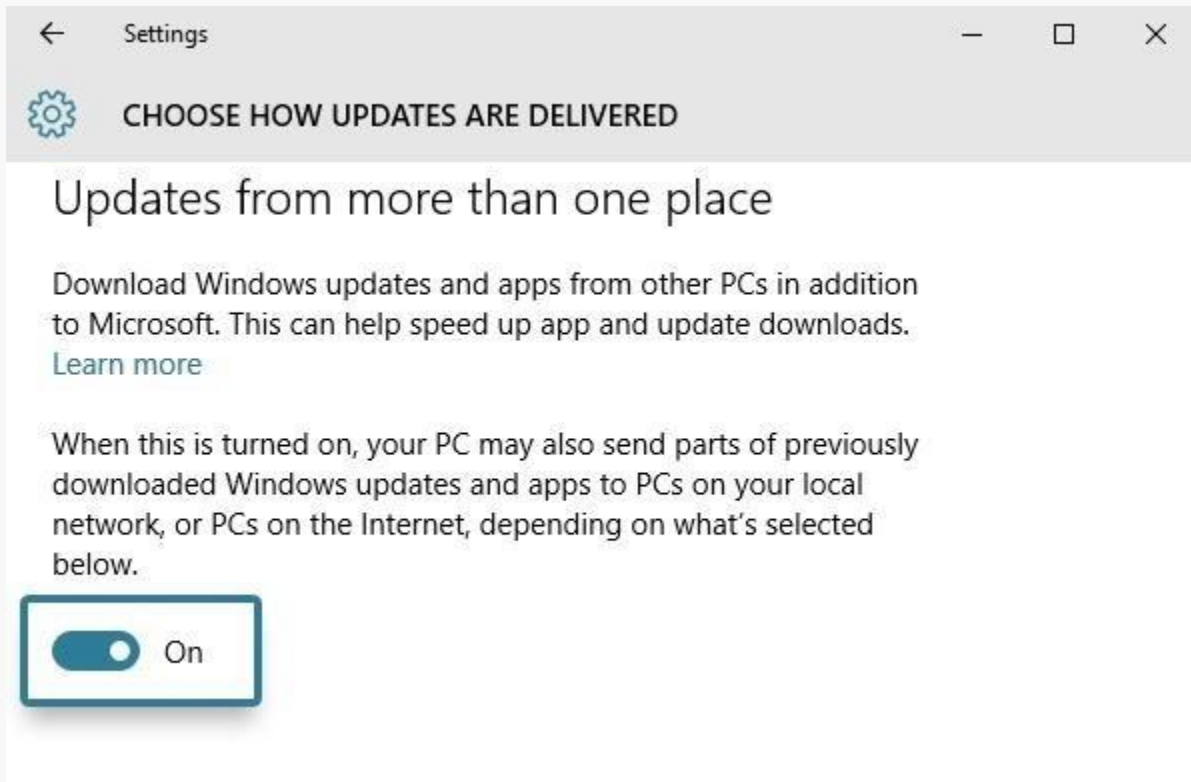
← Settings — □ ×

CHOOSE HOW UPDATES ARE DELIVERED

Updates from more than one place

Download Windows updates and apps from other PCs in addition to Microsoft. This can help speed up app and update downloads. Learn more

When this is turned on, your PC may also send parts of previously downloaded Windows updates and apps to PCs on your local network, or PCs on the Internet, depending on what's selected below.

On